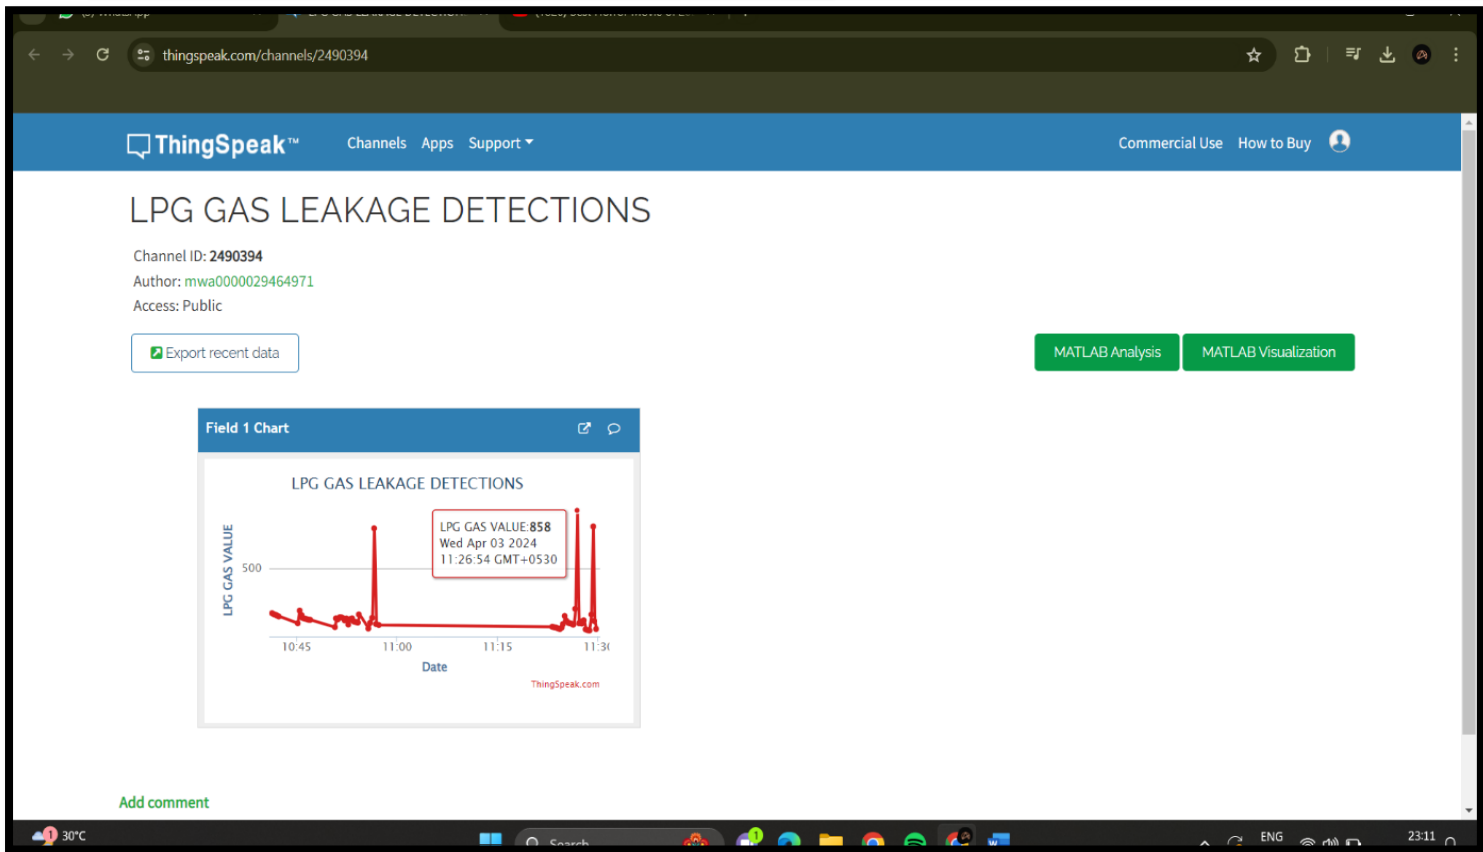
thingspeak.com/channels/2490394

ThingSpeak™ Channels Apps Support

Commercial Use How to Buy

LPG GAS LEAKAGE DETECTIONS

Channel ID: 2490394
Author: mwa0000029464971
Access: Public

Export recent data

MATLAB Analysis

MATLAB Visualization

Field 1 Chart

LPG GAS LEAKAGE DETECTIONS

LPG GAS VALUE: 858
Wed Apr 03 2024
11:26:54 GMT+0530

LPG GAS VALUE

500

10:45
11:00
11:15
11:3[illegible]

Date

ThingSpeak.com

Add comment

30°C

Search

ENG

23:11